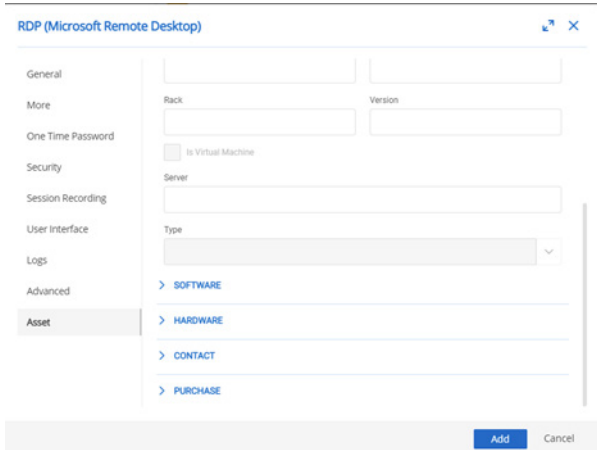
RDP (Microsoft Remote Desktop)

General
More
One Time Password
Security
Session Recording
User Interface
Logs
Advanced
Asset

Rack
Version
Is Virtual Machine
Server
Type

SOFTWARE
HARDWARE
CONTACT
PURCHASE

Add
Cancel